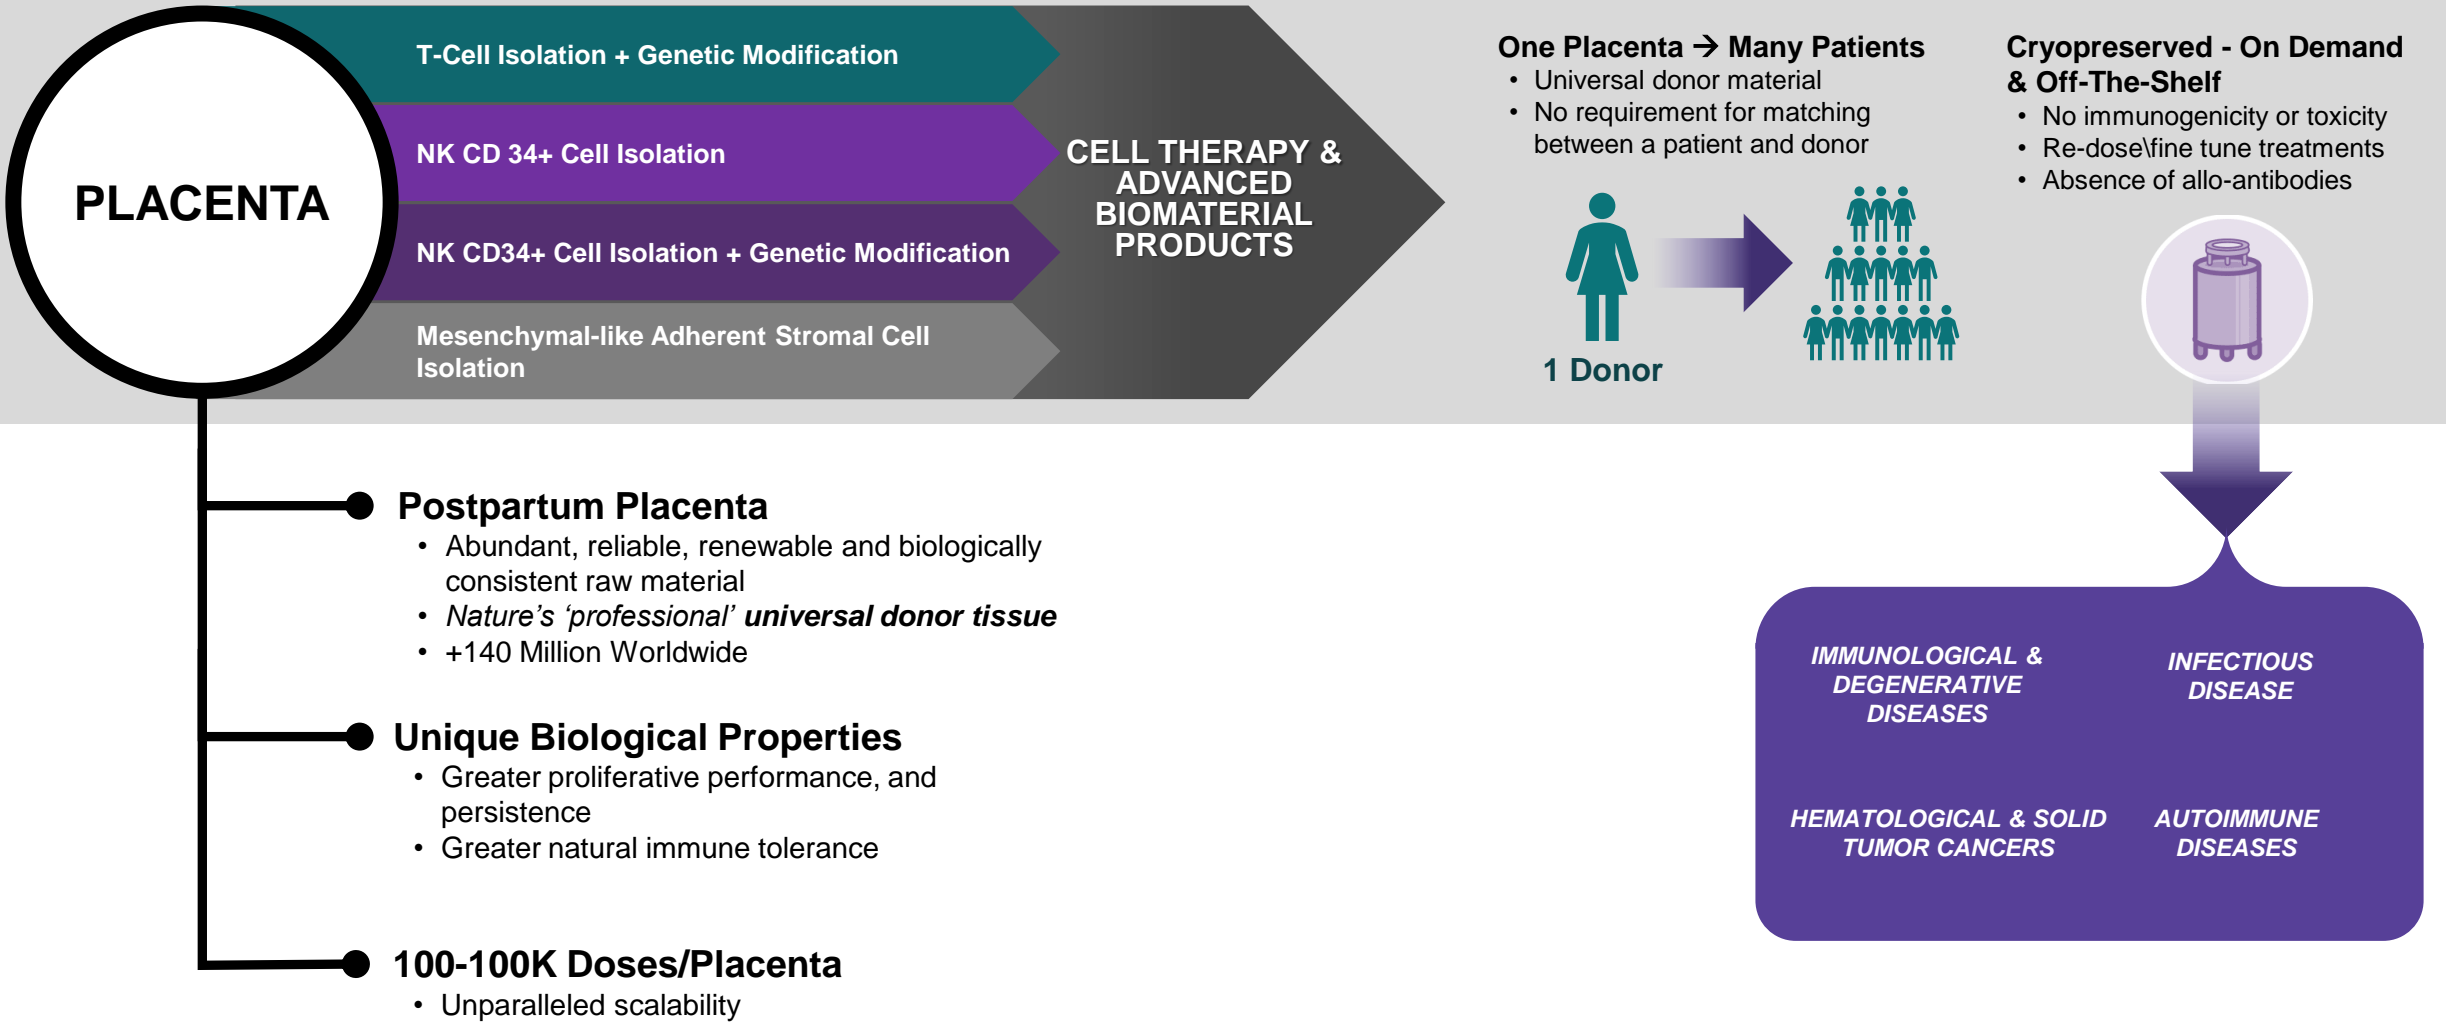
PLACENTA

T-Cell Isolation + Genetic Modification

NK CD 34+ Cell Isolation

NK CD34+ Cell Isolation + Genetic Modification

Mesenchymal-like Adherent Stromal Cell Isolation

CELL THERAPY & ADVANCED BIOMATERIAL PRODUCTS

One Placenta → Many Patients
• Universal donor material
• No requirement for matching between a patient and donor

1 Donor

Cryopreserved - On Demand & Off-The-Shelf
• No immunogenicity or toxicity
• Re-dose\fine tune treatments
• Absence of allo-antibodies

Postpartum Placenta
• Abundant, reliable, renewable and biologically consistent raw material
• *Nature's 'professional'* ***universal donor tissue***
• +140 Million Worldwide

Unique Biological Properties
• Greater proliferative performance, and persistence
• Greater natural immune tolerance

100-100K Doses/Placenta
• Unparalleled scalability

IMMUNOLOGICAL & DEGENERATIVE DISEASES

INFECTIOUS DISEASE

HEMATOLOGICAL & SOLID TUMOR CANCERS

AUTOIMMUNE DISEASES